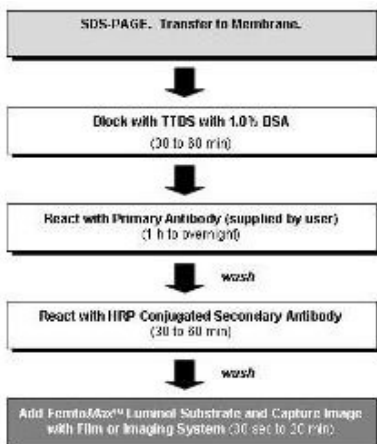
SDS-PAGE, Transfer to Membrane.

Block with TTBS with 1.0% BSA
(30 to 60 min)

React with Primary Antibody (supplied by user)
(1 h to overnight)

wash

React with HRP Conjugated Secondary Antibody
(30 to 60 min)

wash

Add FemtoMax™ Luminol Substrate and Capture Image with Film or Imaging System (30 sec to 30 min)